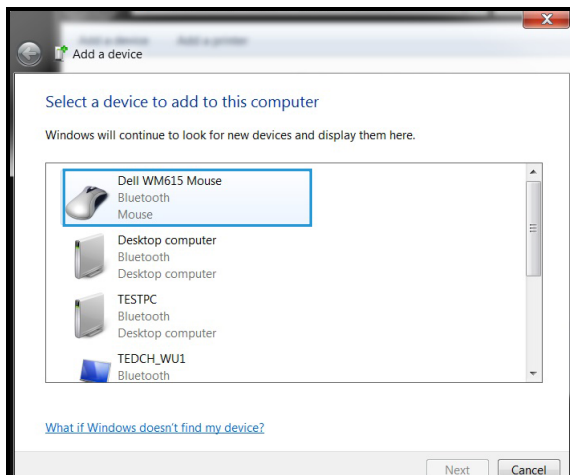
Add a device

Select a device to add to this computer

Windows will continue to look for new devices and display them here.

Dell WM615 Mouse
Bluetooth
Mouse

Desktop computer
Bluetooth
Desktop computer

TESTPC
Bluetooth
Desktop computer

TEDCH_WU1
Bluetooth

What if Windows doesn't find my device?

Next
Cancel